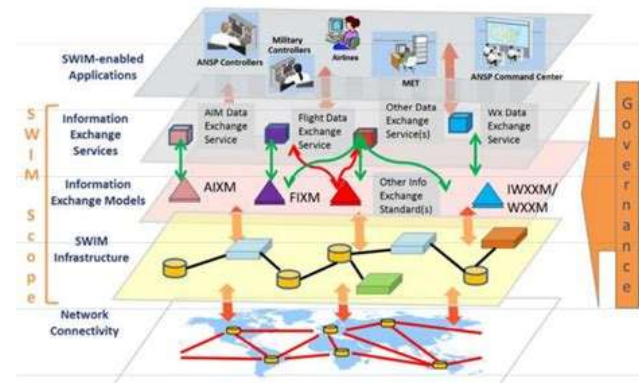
SWIM-enabled Applications

ANSP Controllers

Military Controllers

Airlines

MET

ANSP Command Center

S
W
I
M

S
c
o
p
e

Information Exchange Services

AIM Data Exchange Service

Flight Data Exchange Service

Other Data Exchange Service(s)

Wx Data Exchange Service

Information Exchange Models

AIXM

FIXM

Other Info Exchange Standard(s)

IWXXM/ WXXM

SWIM Infrastructure

Network Connectivity

G
o
v
e
r
n
a
n
c
e